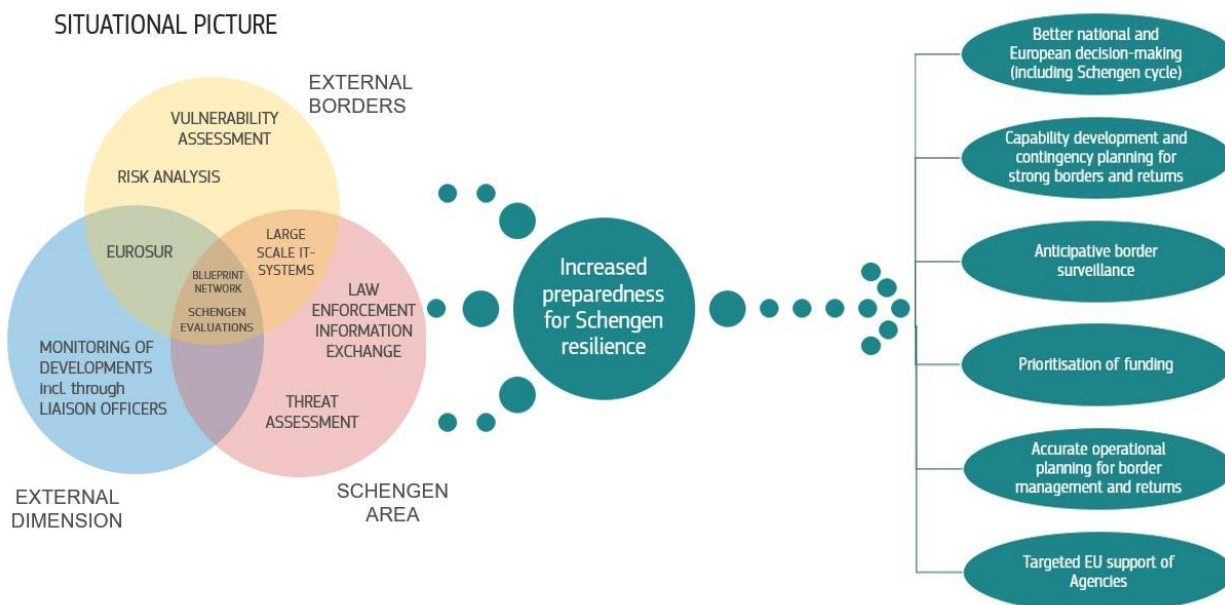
SITUATIONAL PICTURE

EXTERNAL BORDERS

VULNERABILITY ASSESSMENT

RISK ANALYSIS

EUROSUR

LARGE SCALE IT-SYSTEMS

BLUEPRINT NETWORK

SCHENGEN EVALUATIONS

LAW ENFORCEMENT INFORMATION EXCHANGE

MONITORING OF DEVELOPMENTS incl. through LIAISON OFFICERS

THREAT ASSESSMENT

EXTERNAL DIMENSION

SCHENGEN AREA

Increased preparedness for Schengen resilience

Better national and European decision-making (including Schengen cycle)

Capability development and contingency planning for strong borders and returns

Anticipative border surveillance

Prioritisation of funding

Accurate operational planning for border management and returns

Targeted EU support of Agencies